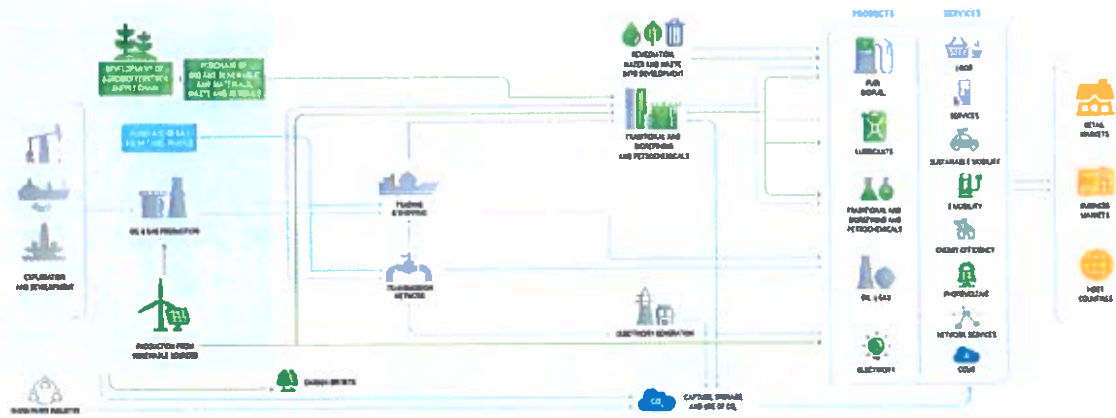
PRODUCTS

SERVICES

DEVELOPMENT OF AGROBIOFEEDSTOCK SUPPLY CHAIN

PURCHASE OF ORGANIC RENEWABLE RAW MATERIALS, WASTE AND RESIDUES

PURCHASE OF GAS FROM THIRD PARTIES

BIOREFINERIES, WASTE AND WASTE INFO DEVELOPMENT

TRADITIONAL AND BIOREFINING AND PETROCHEMICALS

OIL & GAS PRODUCTION

EXPLORATION AND DEVELOPMENT

TRADING & SHIPPING

TRANSMISSION NETWORK

ELECTRICITY GENERATION

PRODUCTION FROM RENEWABLE SOURCES

CARBON OFFSETS

CAPTURE, STORAGE AND USE OF $CO_2$

$CO_2$

FUEL BIOFUEL

LUBRICANTS

TRADITIONAL AND BIOREFINING AND PETROCHEMICALS

OIL & GAS

ELECTRICITY

FOOD

SERVICES

SUSTAINABLE MOBILITY

E-MOBILITY

ENERGY EFFICIENCY

PHOTOVOLTAIC

NETWORK SERVICES

CCUS

RETAIL MARKETS

BUSINESS MARKETS

HOST COUNTRIES

CIRCULAR ECONOMY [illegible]